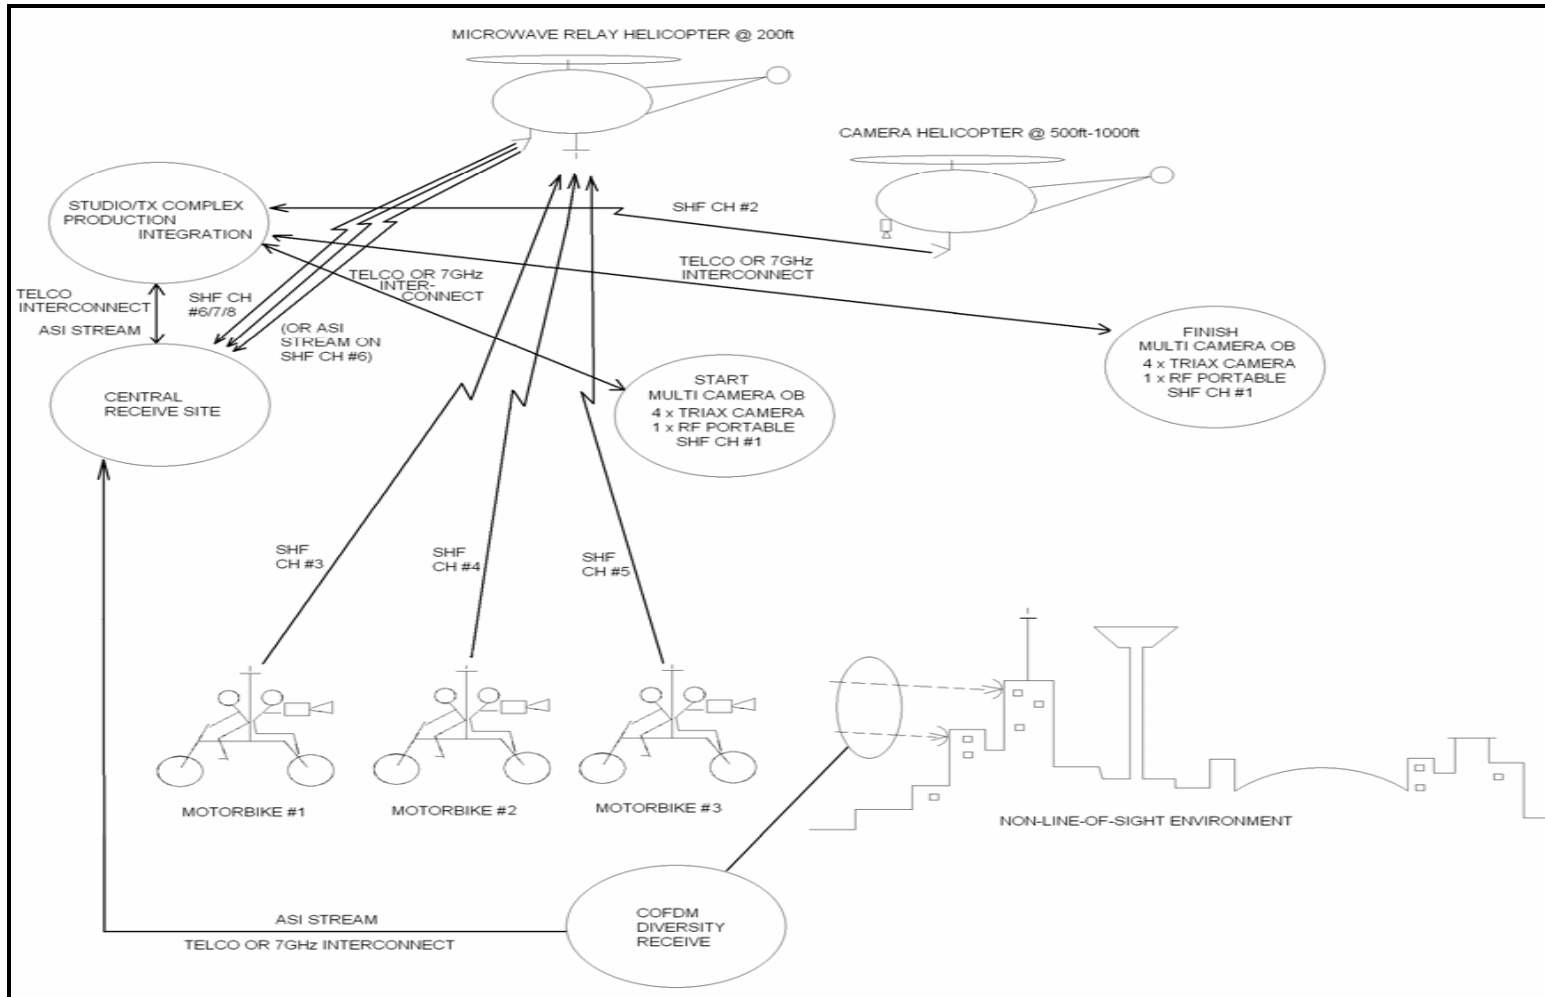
MICROWAVE RELAY HELICOPTER @ 200ft

CAMERA HELICOPTER @ 500ft-1000ft

STUDIO/TX COMPLEX
PRODUCTION
INTEGRATION

SHF CH #2

TELCO OR 7GHz
INTERCONNECT

TELCO OR 7GHz
INTERCONNECT

TELCO
INTERCONNECT

ASI STREAM

SHF CH
#6/7/8

(OR ASI
STREAM ON
SHF CH #6)

CENTRAL
RECEIVE SITE

START
MULTI CAMERA OB
4 x TRIAX CAMERA
1 x RF PORTABLE
SHF CH #1

FINISH
MULTI CAMERA OB
4 x TRIAX CAMERA
1 x RF PORTABLE
SHF CH #1

SHF
CH #3

SHF
CH #4

SHF
CH #5

MOTORBIKE #1

MOTORBIKE #2

MOTORBIKE #3

NON-LINE-OF-SIGHT ENVIRONMENT

ASI STREAM

TELCO OR 7GHz INTERCONNECT

COFDM
DIVERSITY
RECEIVE